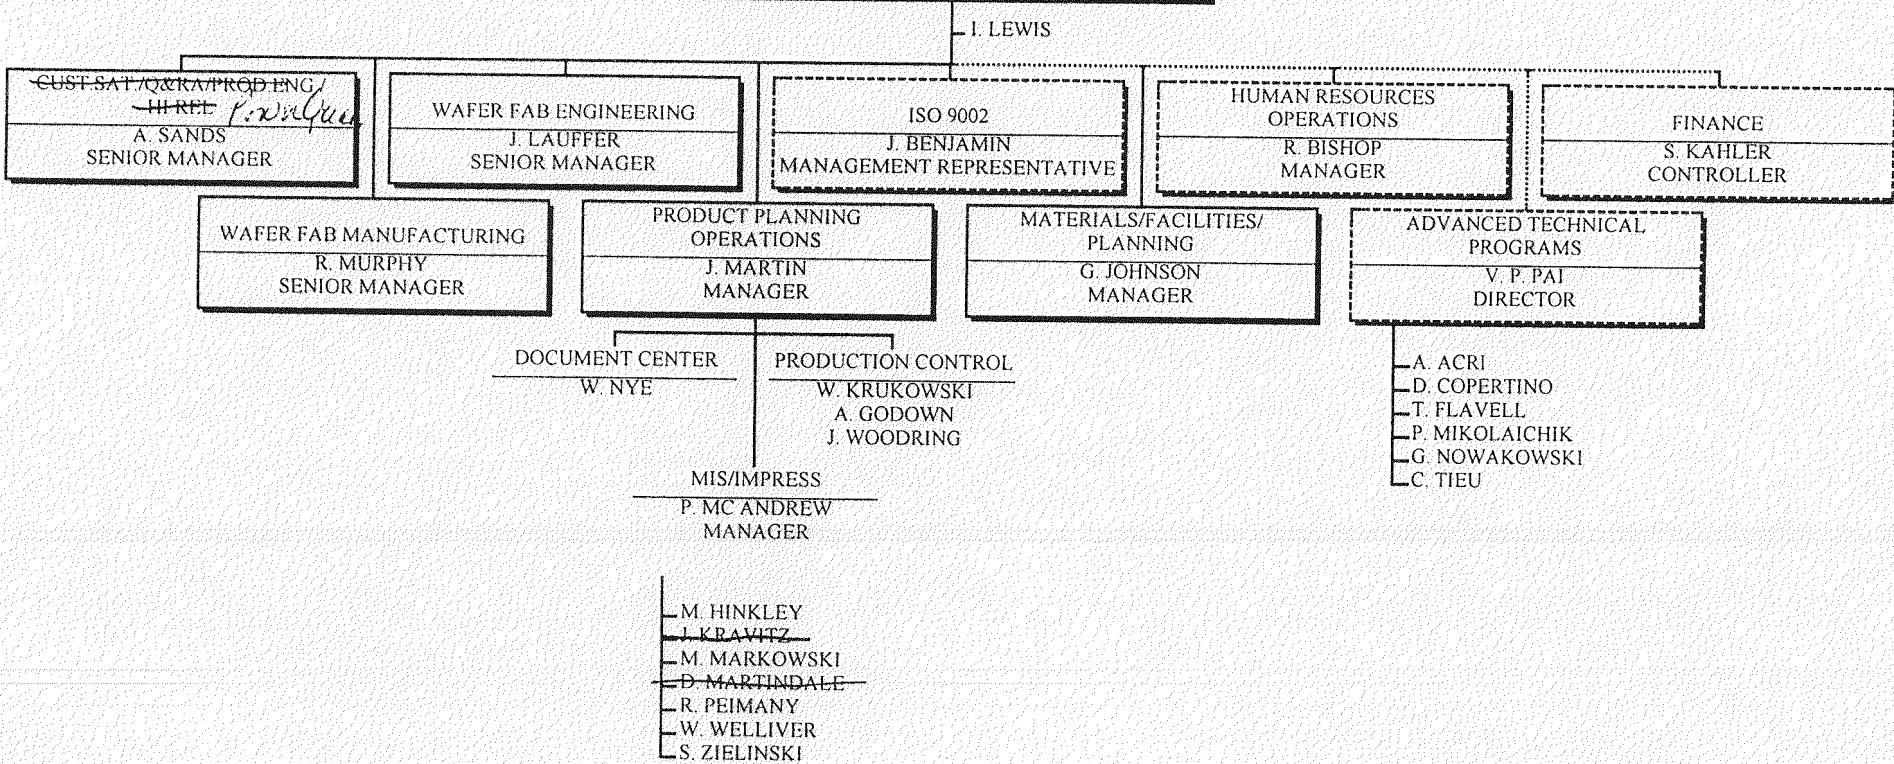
I. LEWIS

CUST.SAT./Q&RA/PROD.ENG./ HI-REL P. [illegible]
A. SANDS
SENIOR MANAGER

WAFER FAB ENGINEERING
J. LAUFFER
SENIOR MANAGER

ISO 9002
J. BENJAMIN
MANAGEMENT REPRESENTATIVE

HUMAN RESOURCES OPERATIONS
R. BISHOP
MANAGER

FINANCE
S. KAHLER
CONTROLLER

WAFER FAB MANUFACTURING
R. MURPHY
SENIOR MANAGER

PRODUCT PLANNING OPERATIONS
J. MARTIN
MANAGER

MATERIALS/FACILITIES/ PLANNING
G. JOHNSON
MANAGER

ADVANCED TECHNICAL PROGRAMS
V. P. PAI
DIRECTOR

DOCUMENT CENTER
W. NYE

PRODUCTION CONTROL
W. KRUKOWSKI
A. GODOWN
J. WOODRING

A. ACRI
D. COPERTINO
T. FLAVELL
P. MIKOLAICHIK
G. NOWAKOWSKI
C. TIEU

MIS/IMPRESS
P. MC ANDREW
MANAGER

M. HINKLEY
J. KRAVITZ
M. MARKOWSKI
D. MARTINDALE
R. PEIMANY
W. WELLIVER
S. ZIELINSKI